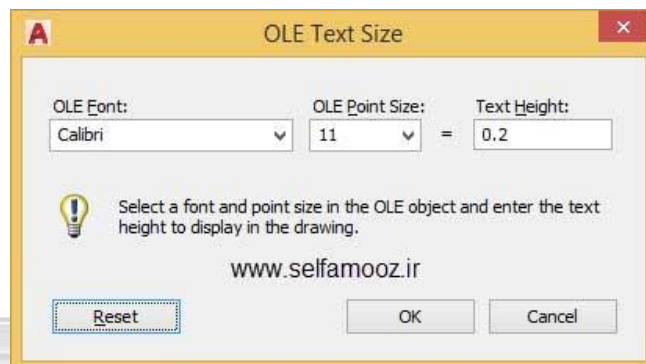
OLE Text Size

OLE Font:
Calibri

OLE Point Size:
11

=

Text Height:
0.2

Select a font and point size in the OLE object and enter the text height to display in the drawing.

www.selfamooz.ir

Reset

OK

Cancel